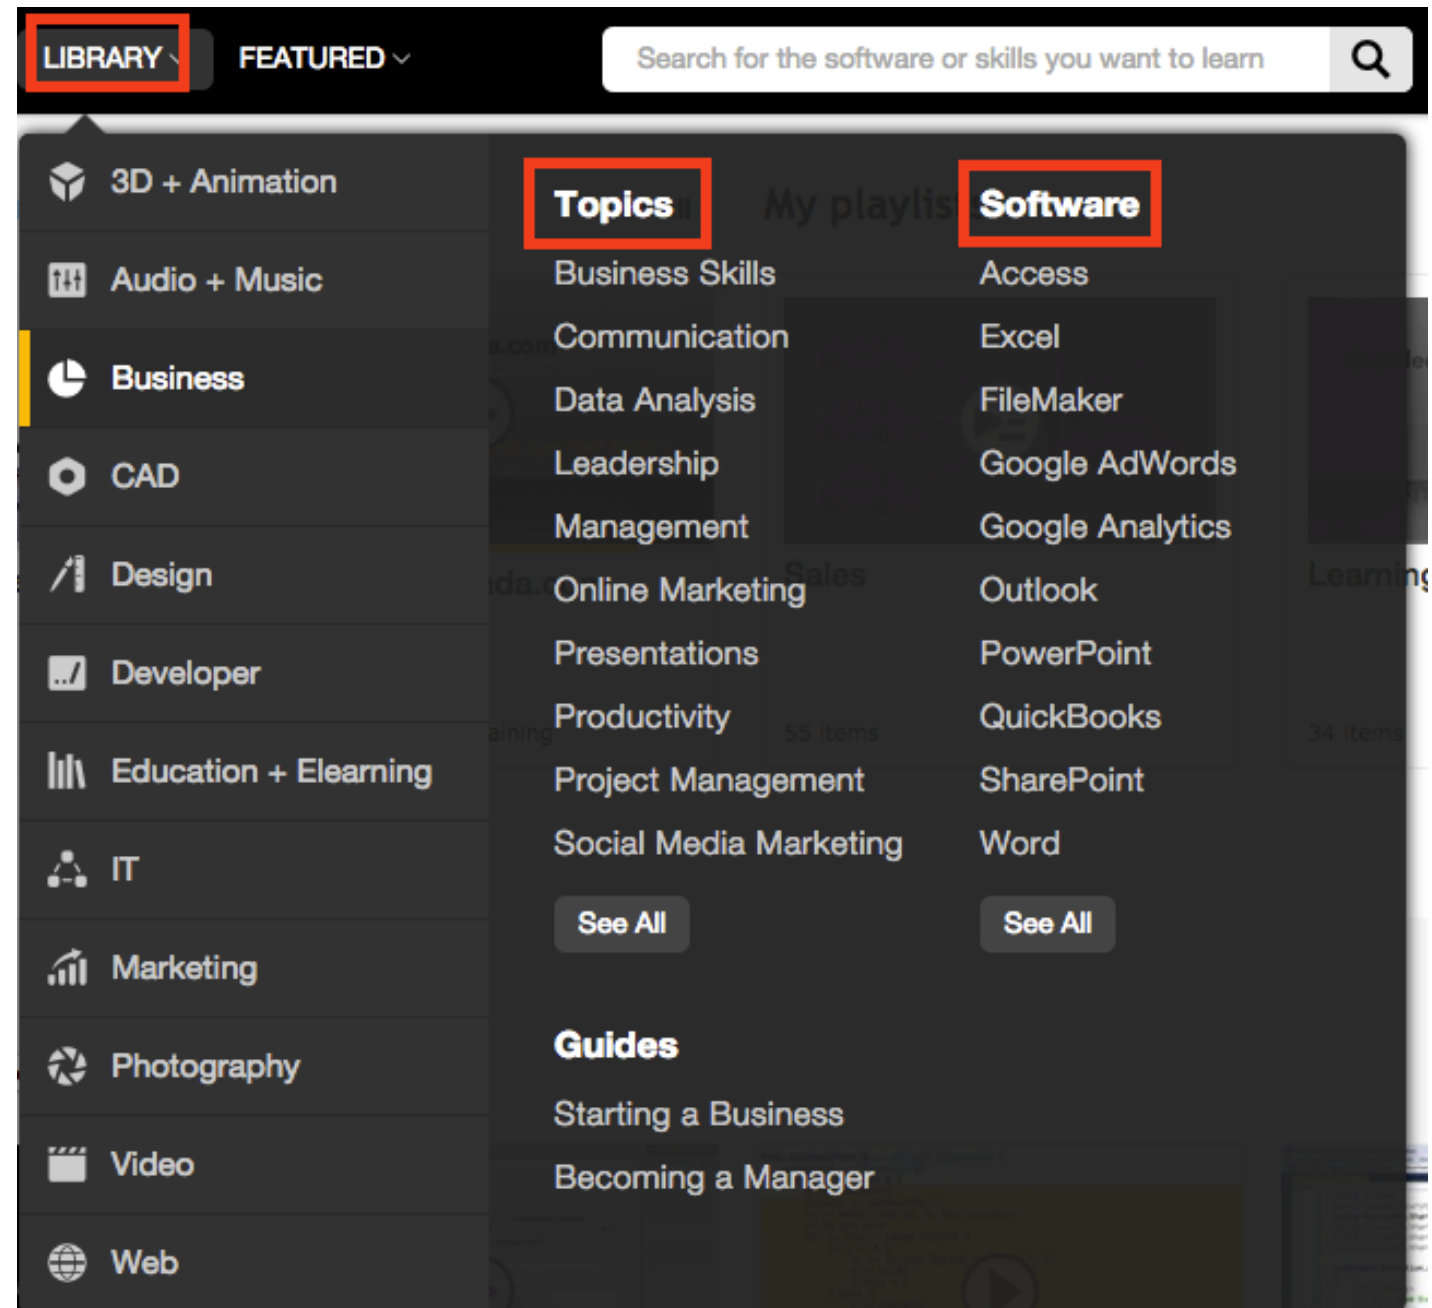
LIBRARY FEATURED

Search for the software or skills you want to learn

3D + Animation
Audio + Music
Business
CAD
Design
Developer
Education + Elearning
IT
Marketing
Photography
Video
Web

Topics
Business Skills
Communication
Data Analysis
Leadership
Management
Online Marketing
Presentations
Productivity
Project Management
Social Media Marketing
See All

Software
Access
Excel
FileMaker
Google AdWords
Google Analytics
Outlook
PowerPoint
QuickBooks
SharePoint
Word
See All

Guides
Starting a Business
Becoming a Manager